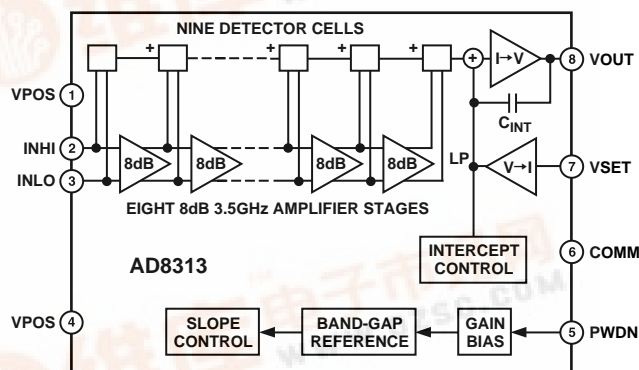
NINE DETECTOR CELLS

+ + + + +

I→V

8 VOUT

VPOS 1

$C_{INT}$

INHI 2

8dB 8dB 8dB 8dB

LP

V→I

7 VSET

INLO 3

EIGHT 8dB 3.5GHz AMPLIFIER STAGES

INTERCEPT CONTROL

6 COMM

AD8313

VPOS 4

SLOPE CONTROL

BAND-GAP REFERENCE

GAIN BIAS

5 PWDN